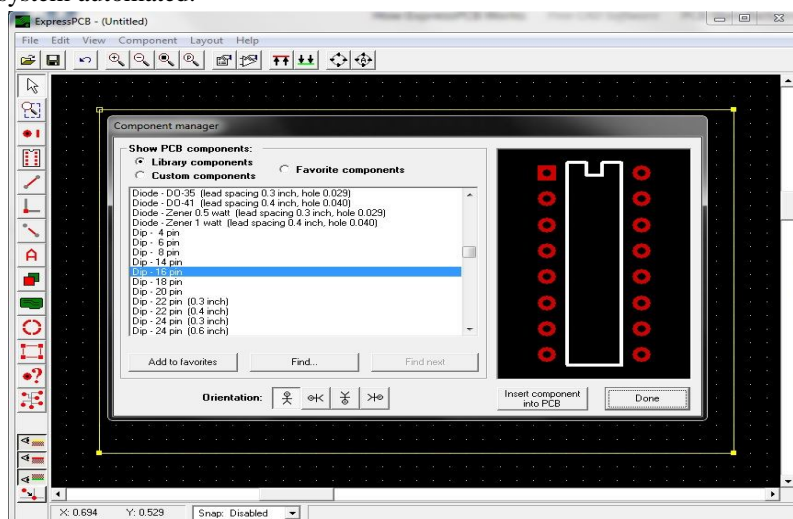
ExpressPCB - (Untitled)

File Edit View Component Layout Help

Component manager

Show PCB components:
Library components
Custom components
Favorite components

Diode - DO-35 (lead spacing 0.3 inch, hole 0.029)
Diode - DO-41 (lead spacing 0.4 inch, hole 0.040)
Diode - Zener 0.5 watt (lead spacing 0.3 inch, hole 0.029)
Diode - Zener 1 watt (lead spacing 0.4 inch, hole 0.040)
Dip - 4 pin
Dip - 6 pin
Dip - 8 pin
Dip - 14 pin
Dip - 16 pin
Dip - 18 pin
Dip - 20 pin
Dip - 22 pin (0.3 inch)
Dip - 22 pin (0.4 inch)
Dip - 24 pin (0.3 inch)
Dip - 24 pin (0.6 inch)

Add to favorites
Find...
Find next

Orientation:

Insert component into PCB
Done

X: 0.694 Y: 0.529 Snap: Disabled